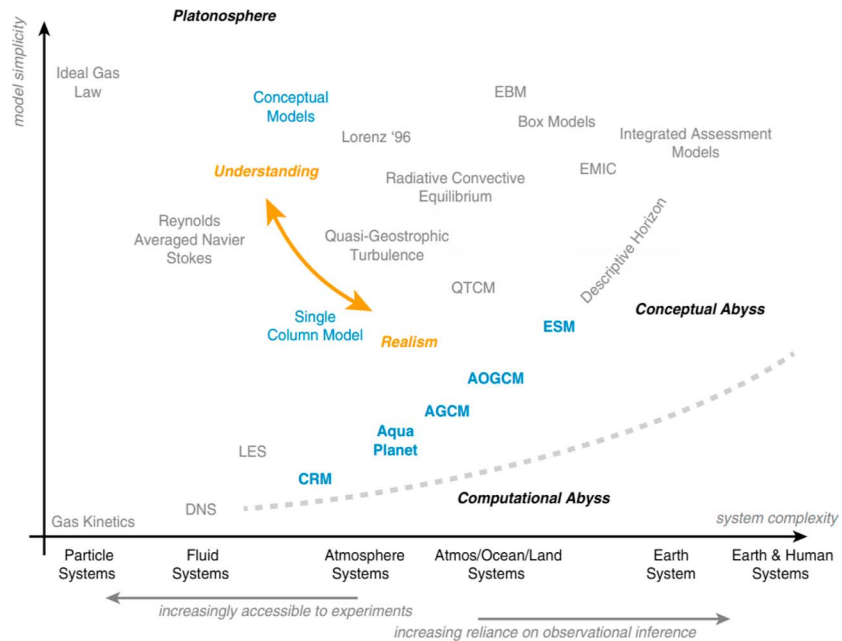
Platonosphere

model simplicity

Ideal Gas Law

Conceptual Models

EBM

Box Models

Integrated Assessment Models

Lorenz '96

EMIC

Understanding

Radiative Convective Equilibrium

Descriptive Horizon

Reynolds Averaged Navier Stokes

Quasi-Geostrophic Turbulence

QTCM

Conceptual Abyss

Single Column Model

Realism

ESM

AOGCM

AGCM

Aqua Planet

LES

CRM

Computational Abyss

Gas Kinetics

DNS

system complexity

Particle Systems

Fluid Systems

Atmosphere Systems

Atmos/Ocean/Land Systems

Earth System

Earth & Human Systems

increasingly accessible to experiments

increasing reliance on observational inference